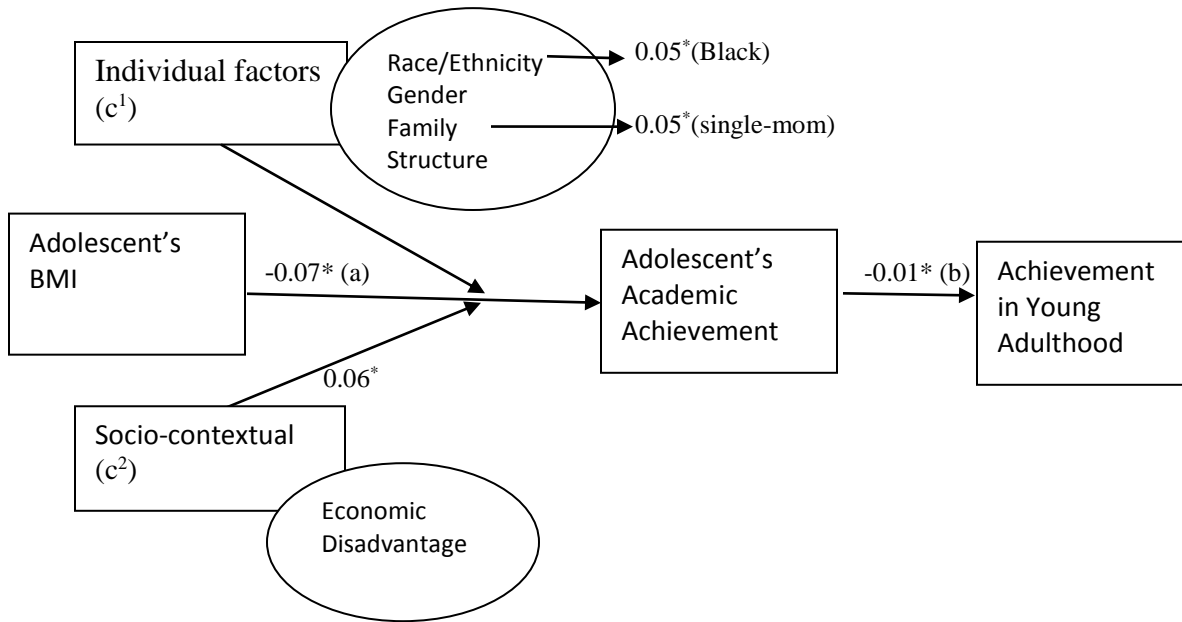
Individual factors ($c^1$)

Race/Ethnicity
Gender
Family Structure

$0.05^*$(Black)

$0.05^*$(single-mom)

Adolescent's BMI

-0.07* (a)

Adolescent's Academic Achievement

-0.01* (b)

Achievement in Young Adulthood

$0.06^*$

Socio-contextual ($c^2$)

Economic Disadvantage